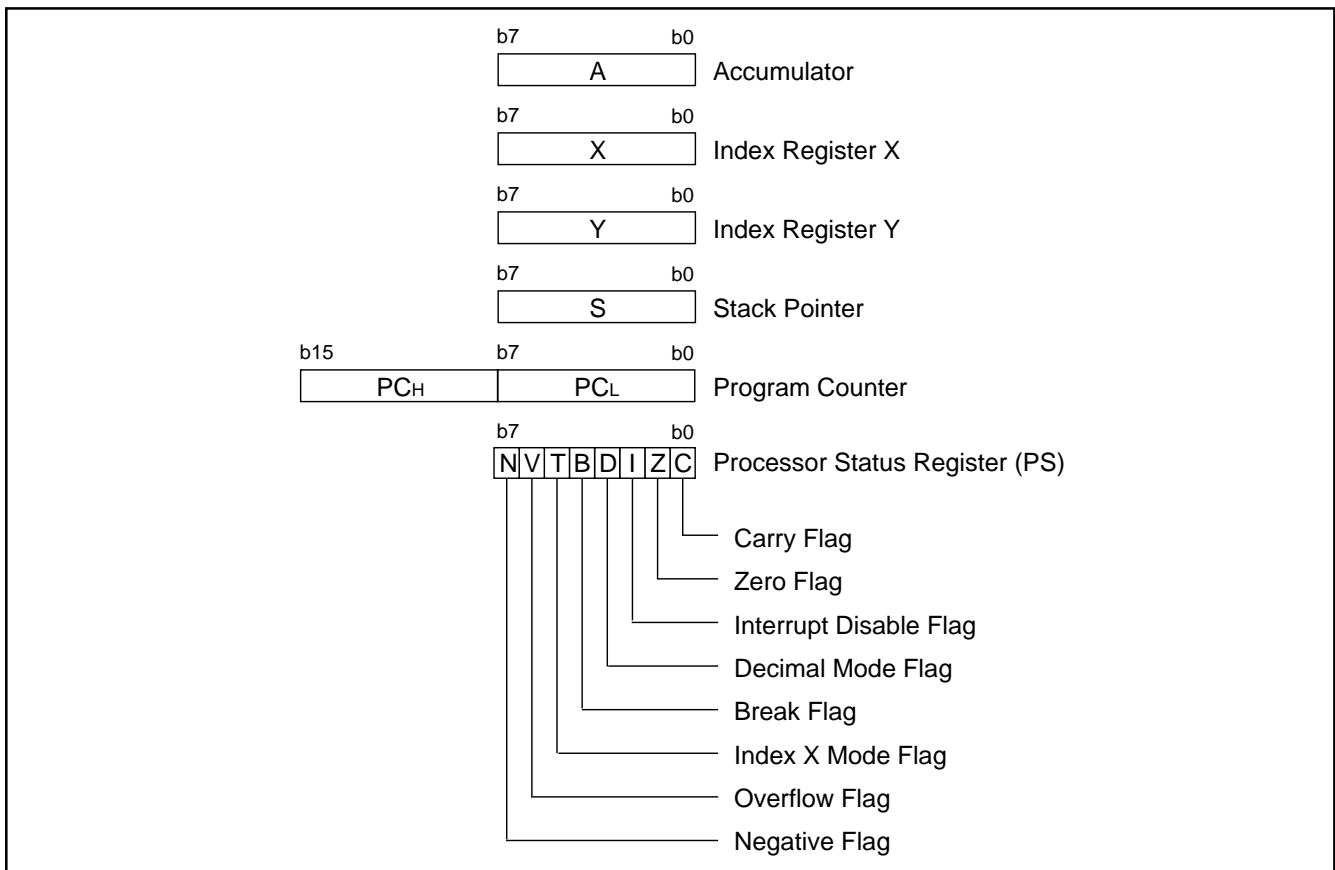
b7 b0
A
Accumulator

b7 b0
X
Index Register X

b7 b0
Y
Index Register Y

b7 b0
S
Stack Pointer

b15 b7 b0
$PC_H$ $PC_L$
Program Counter

b7 b0
N V T B D I Z C
Processor Status Register (PS)

Carry Flag
Zero Flag
Interrupt Disable Flag
Decimal Mode Flag
Break Flag
Index X Mode Flag
Overflow Flag
Negative Flag